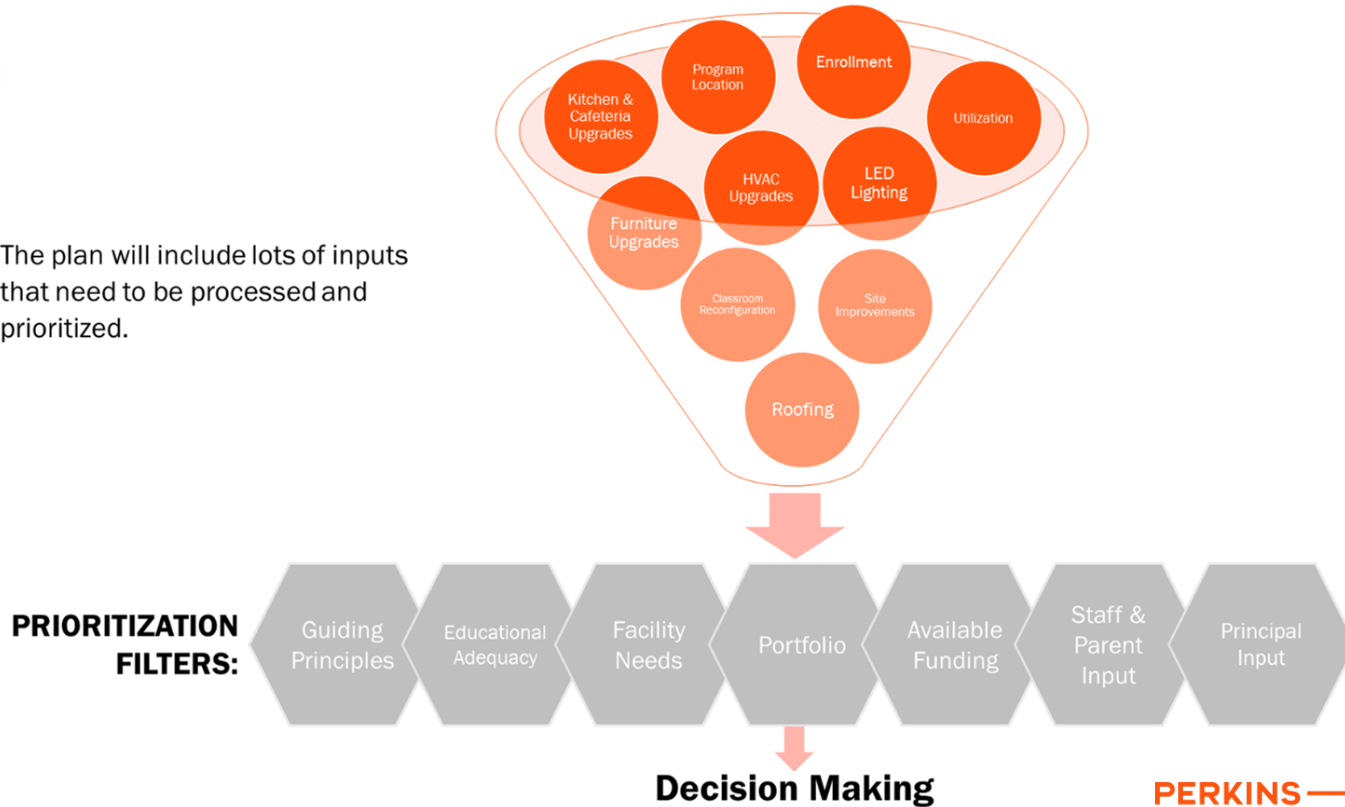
Kitchen & Cafeteria Upgrades

Program Location

Enrollment

Utilization

HVAC Upgrades

LED Lighting

Furniture Upgrades

Classroom Reconfiguration

Site Improvements

Roofing

The plan will include lots of inputs that need to be processed and prioritized.

PRIORITIZATION FILTERS:

Guiding Principles

Educational Adequacy

Facility Needs

Portfolio

Available Funding

Staff & Parent Input

Principal Input

Decision Making

PERKINS